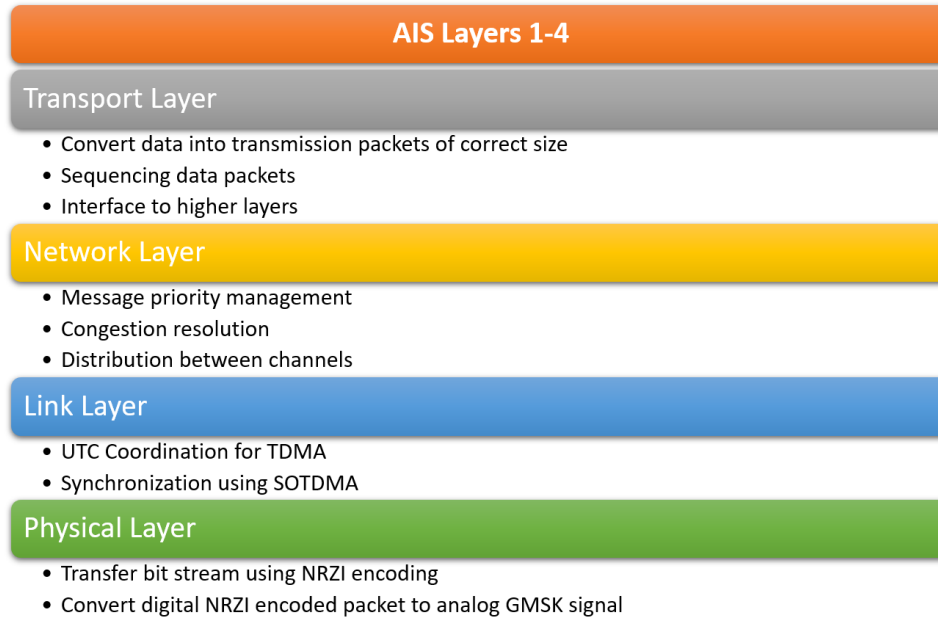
AIS Layers 1-4

Transport Layer

- Convert data into transmission packets of correct size
- Sequencing data packets
- Interface to higher layers

Network Layer

- Message priority management
- Congestion resolution
- Distribution between channels

Link Layer

- UTC Coordination for TDMA
- Synchronization using SOTDMA

Physical Layer

- Transfer bit stream using NRZI encoding
- Convert digital NRZI encoded packet to analog GMSK signal